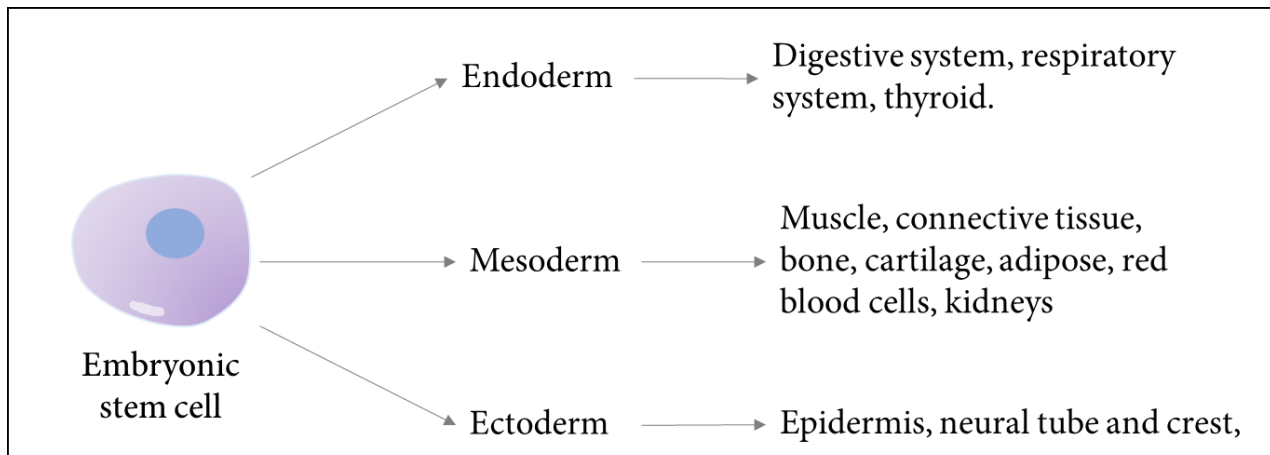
Endoderm

Digestive system, respiratory system, thyroid.

Mesoderm

Muscle, connective tissue, bone, cartilage, adipose, red blood cells, kidneys

Embryonic stem cell

Ectoderm

Epidermis, neural tube and crest,